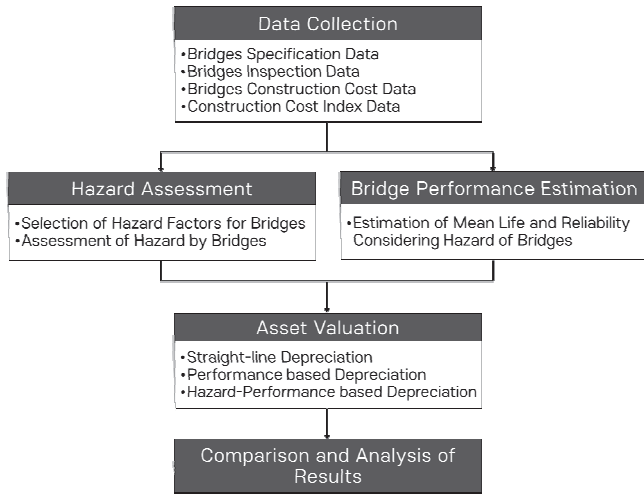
Data Collection

•Bridges Specification Data
•Bridges Inspection Data
•Bridges Construction Cost Data
•Construction Cost Index Data

Hazard Assessment

•Selection of Hazard Factors for Bridges
•Assessment of Hazard by Bridges

Bridge Performance Estimation

•Estimation of Mean Life and Reliability Considering Hazard of Bridges

Asset Valuation

•Straight-line Depreciation
•Performance based Depreciation
•Hazard-Performance based Depreciation

Comparison and Analysis of Results